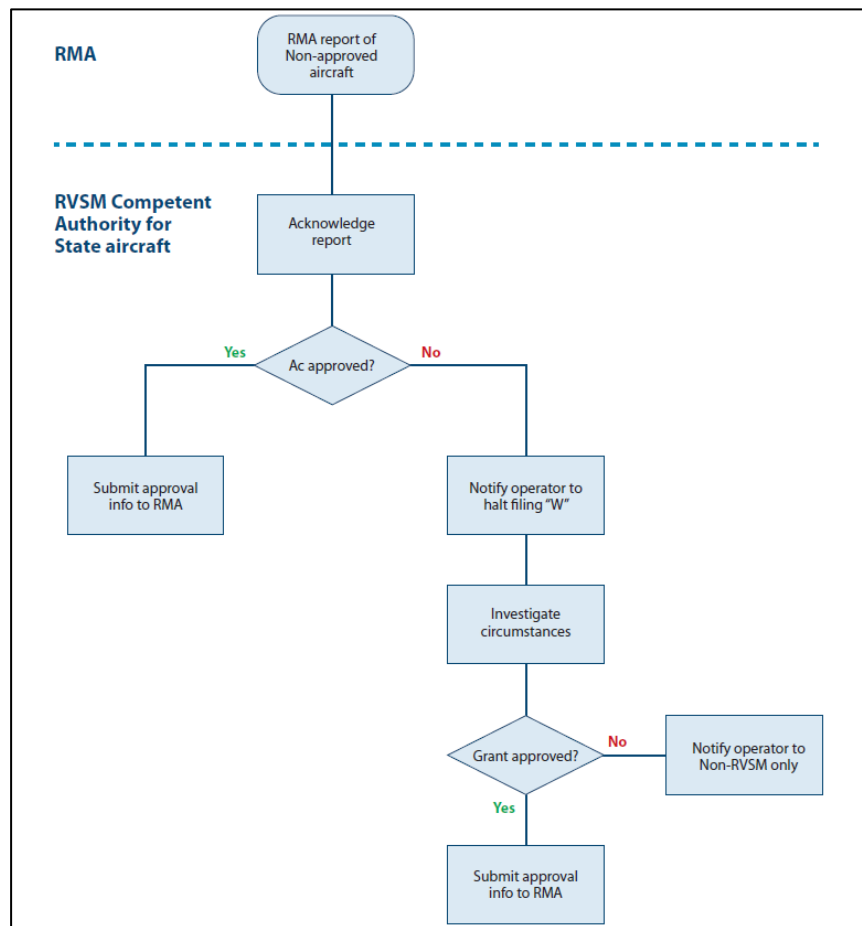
RMA

RMA report of Non-approved aircraft

RVSM Competent Authority for State aircraft

Acknowledge report

Yes

Ac approved?

No

Submit approval info to RMA

Notify operator to halt filing "W"

Investigate circumstances

Grant approved?

No

Notify operator to Non-RVSM only

Yes

Submit approval info to RMA